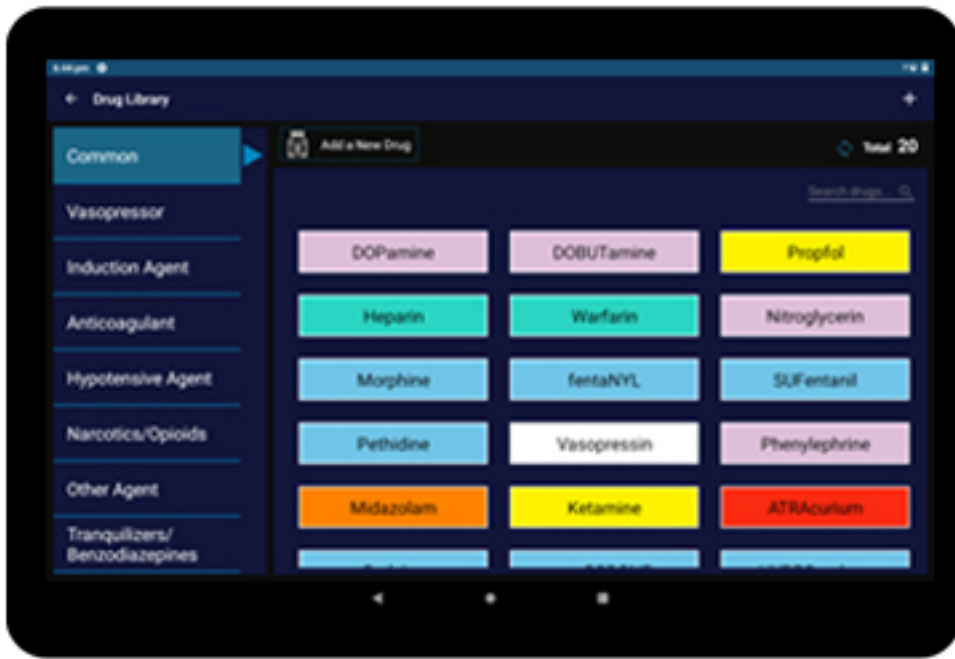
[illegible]

Drug Library

Common

Vasopressor

Induction Agent

Anticoagulant

Hypotensive Agent

Narcotics/Opioids

Other Agent

Tranquilizers/ Benzodiazepines

Add a New Drug

Total 20

Search drugs...

| DOPamine | DOBUTamine | Propfol |
|---|---|---|
| Heparin | Warfarin | Nitroglycerin |
| Morphine | fentaNYL | SUFentanil |
| Pethidine | Vasopressin | Phenylephrine |
| Midazolam | Ketamine | ATRAcurium |
| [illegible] | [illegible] | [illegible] |